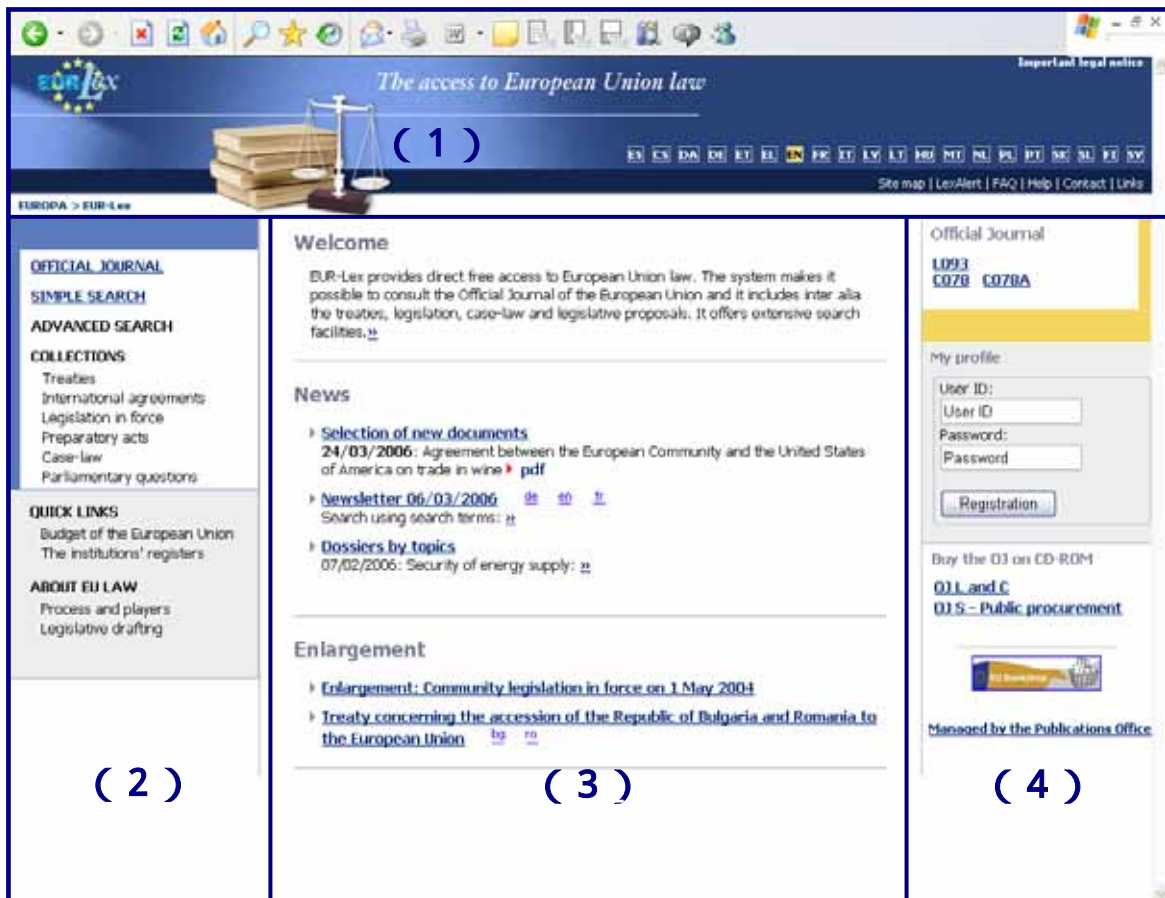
Important legal notice

EUR-Lex

The access to European Union law

( 1 )

ES CS DA DE ET EL EN FR IT LV LT HU MT NL PL PT SK SL FI SV

Site map | LexAlert | FAQ | Help | Contact | Links

EUROPA > EUR-Lex

OFFICIAL JOURNAL
SIMPLE SEARCH
ADVANCED SEARCH
COLLECTIONS
Treaties
International agreements
Legislation in force
Preparatory acts
Case-law
Parliamentary questions

QUICK LINKS
Budget of the European Union
The institutions' registers

ABOUT EU LAW
Process and players
Legislative drafting

( 2 )

Welcome

EUR-Lex provides direct free access to European Union law. The system makes it possible to consult the Official Journal of the European Union and it includes inter alia the treaties, legislation, case-law and legislative proposals. It offers extensive search facilities. »

News

Selection of new documents
24/03/2006: Agreement between the European Community and the United States of America on trade in wine pdf

Newsletter 06/03/2006 de en fr
Search using search terms: »

Dossiers by topics
07/02/2006: Security of energy supply: »

Enlargement

Enlargement: Community legislation in force on 1 May 2004

Treaty concerning the accession of the Republic of Bulgaria and Romania to the European Union bg ro

( 3 )

Official Journal
L093
C070 C078A

My profile
User ID:
User ID
Password:
Password
Registration

Buy the OJ on CD-ROM
OJ L and C
OJ S - Public procurement

EU Bookshop

Managed by the Publications Office

( 4 )